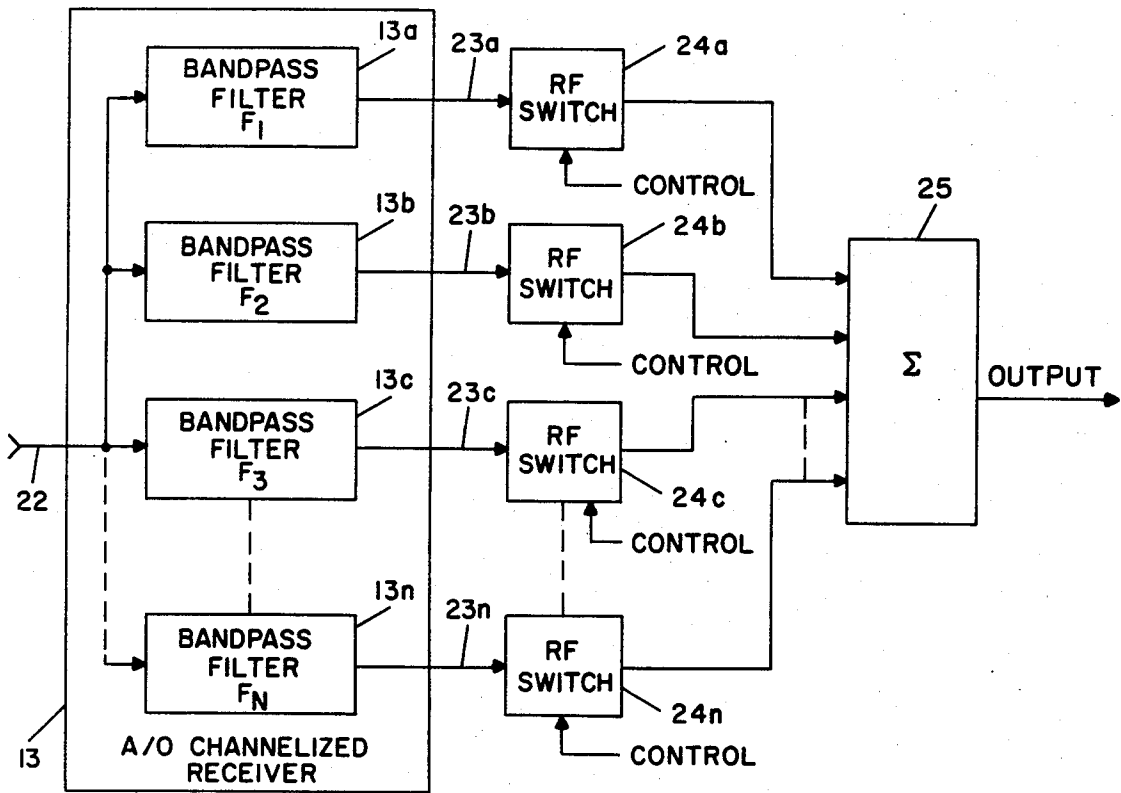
13a
BANDPASS FILTER $F_1$
23a
RF SWITCH
24a
CONTROL
25
13b
BANDPASS FILTER $F_2$
23b
RF SWITCH
24b
CONTROL
$\Sigma$
OUTPUT
13c
BANDPASS FILTER $F_3$
23c
RF SWITCH
22
24c
CONTROL
13n
BANDPASS FILTER $F_N$
23n
RF SWITCH
24n
13
A/O CHANNELIZED RECEIVER
CONTROL